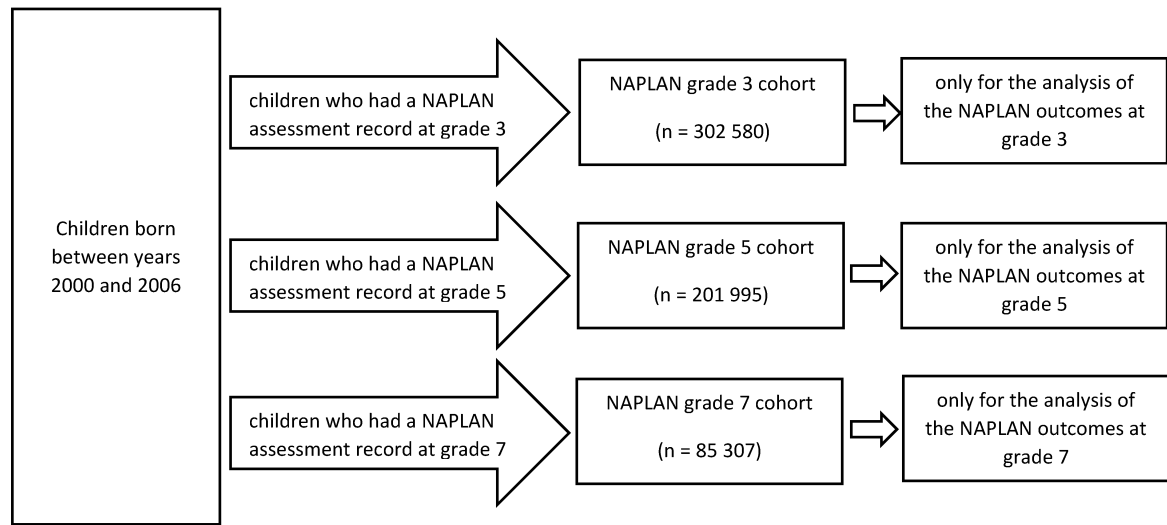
Children born between years 2000 and 2006

children who had a NAPLAN assessment record at grade 3

NAPLAN grade 3 cohort

(n = 302 580)

only for the analysis of the NAPLAN outcomes at grade 3

children who had a NAPLAN assessment record at grade 5

NAPLAN grade 5 cohort

(n = 201 995)

only for the analysis of the NAPLAN outcomes at grade 5

children who had a NAPLAN assessment record at grade 7

NAPLAN grade 7 cohort

(n = 85 307)

only for the analysis of the NAPLAN outcomes at grade 7